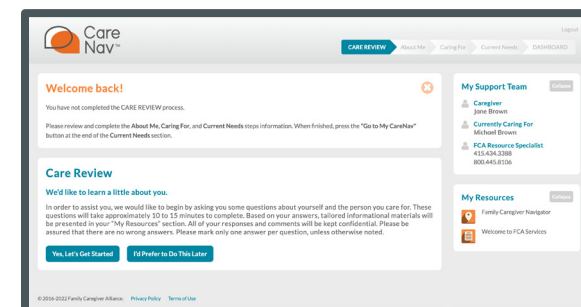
Care Nav™

Logout

CARE REVIEW | About Me | Caring For | Current Needs | DASHBOARD

Welcome back!

You have not completed the CARE REVIEW process.

Please review and complete the About Me, Caring For, and Current Needs steps information. When finished, press the "Go to My CareNav" button at the end of the Current Needs section.

Care Review

We'd like to learn a little about you.

In order to assist you, we would like to begin by asking you some questions about yourself and the person you care for. These questions will take approximately 10 to 15 minutes to complete. Based on your answers, tailored informational materials will be presented in your "My Resources" section. All of your responses and comments will be kept confidential. Please be assured that there are no wrong answers. Please mark only one answer per question, unless otherwise noted.

Yes, Let's Get Started | I'd Prefer to Do This Later

My Support Team

Collapse

Caregiver
Jane Brown

Currently Caring For
Michael Brown

FCA Resource Specialist
415.434.3388
800.445.8106

My Resources

Collapse

Family Caregiver Navigator

Welcome to FCA Services

© 2016-2022 Family Caregiver Alliance. Privacy Policy Terms of Use